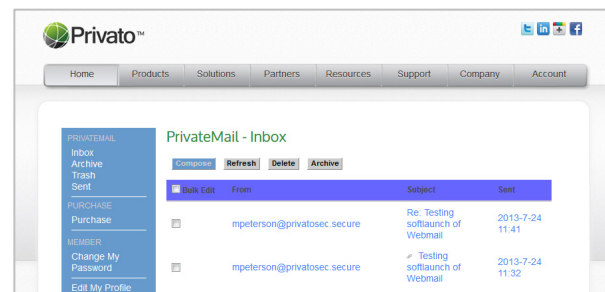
Privato™

Home Products Solutions Partners Resources Support Company Account

PRIVATEMAIL
Inbox
Archive
Trash
Sent

PURCHASE
Purchase

MEMBER
Change My Password
Edit My Profile

PrivateMail - Inbox

Compose Refresh Delete Archive

| Bulk Edit | From | Subject | Sent |
|---|---|---|---|
| | mpeterson@privatosec.secure | Re: Testing softlaunch of Webmail | 2013-7-24 11:41 |
| | mpeterson@privatosec.secure | Testing softlaunch of Webmail | 2013-7-24 11:32 |